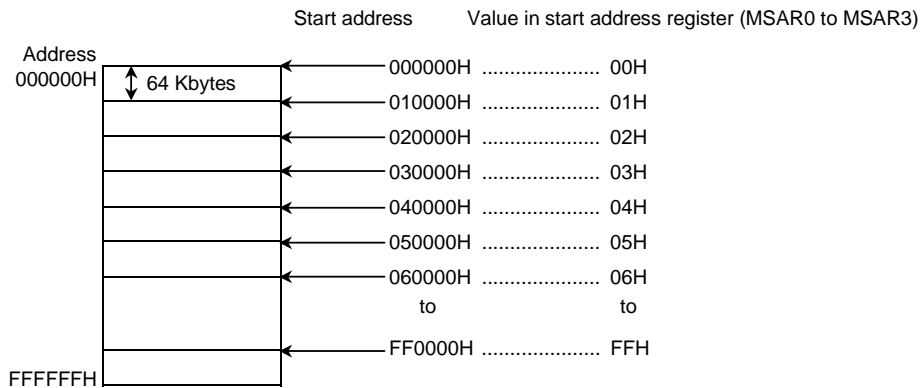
Start address Value in start address register (MSAR0 to MSAR3)

Address 000000H

64 Kbytes

000000H ..................... 00H
010000H ..................... 01H
020000H ..................... 02H
030000H ..................... 03H
040000H ..................... 04H
050000H ..................... 05H
060000H ..................... 06H
to to
FF0000H ..................... FFH

FFFFFFH